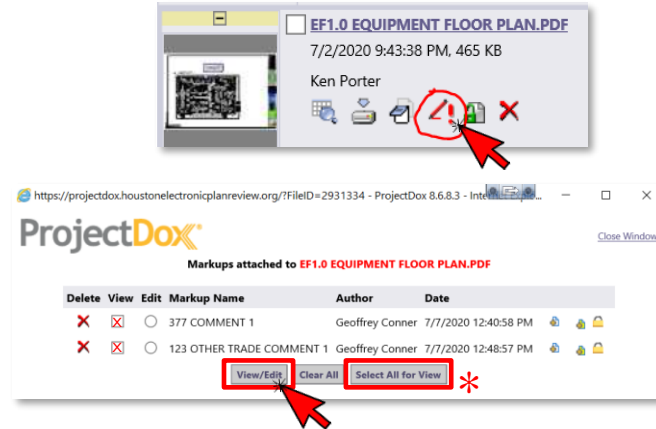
EF1.0 EQUIPMENT FLOOR PLAN.PDF

7/2/2020 9:43:38 PM, 465 KB

Ken Porter

https://projectdox.houstonelectronicplanreview.org/?FileID=2931334 - ProjectDox 8.6.8.3 - Internet Explorer

ProjectDox

Close Window

Markups attached to EF1.0 EQUIPMENT FLOOR PLAN.PDF

| Delete | View | Edit | Markup Name | Author | Date |
|---|---|---|---|---|---|
| ✕ | ☒ | ○ | 377 COMMENT 1 | Geoffrey Conner | 7/7/2020 12:40:58 PM |
| ✕ | ☒ | ○ | 123 OTHER TRADE COMMENT 1 | Geoffrey Conner | 7/7/2020 12:48:57 PM |

View/Edit | Clear All | Select All for View

*